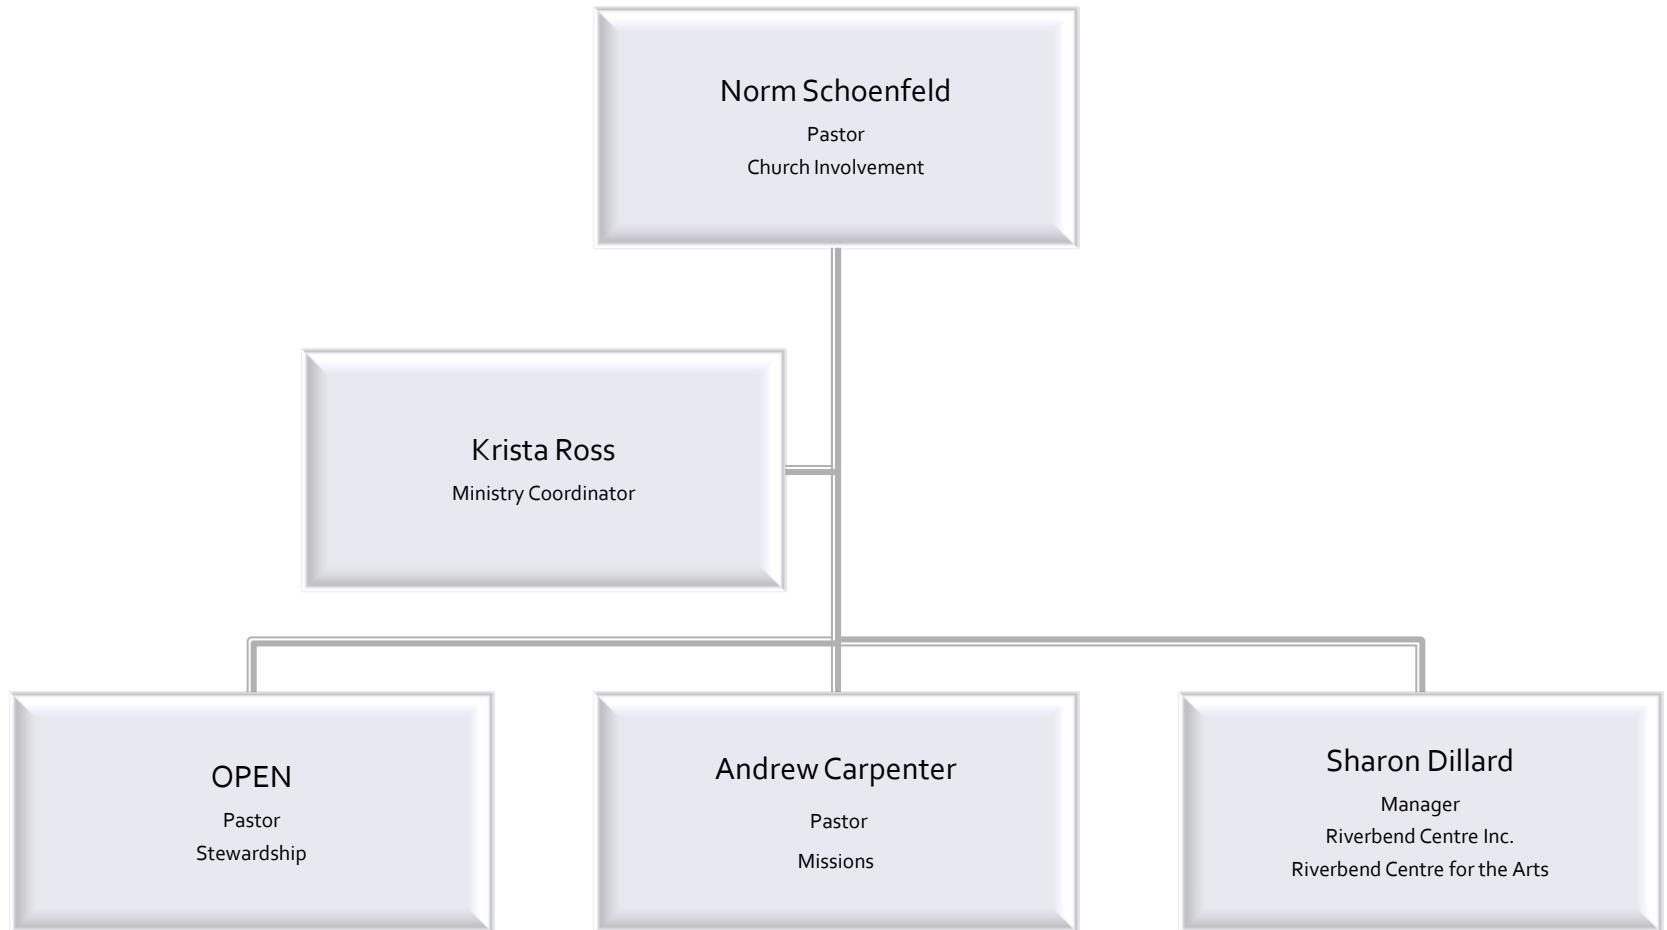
Norm Schoenfeld
Pastor
Church Involvement

Krista Ross
Ministry Coordinator

OPEN
Pastor
Stewardship

Andrew Carpenter
Pastor
Missions

Sharon Dillard
Manager
Riverbend Centre Inc.
Riverbend Centre for the Arts